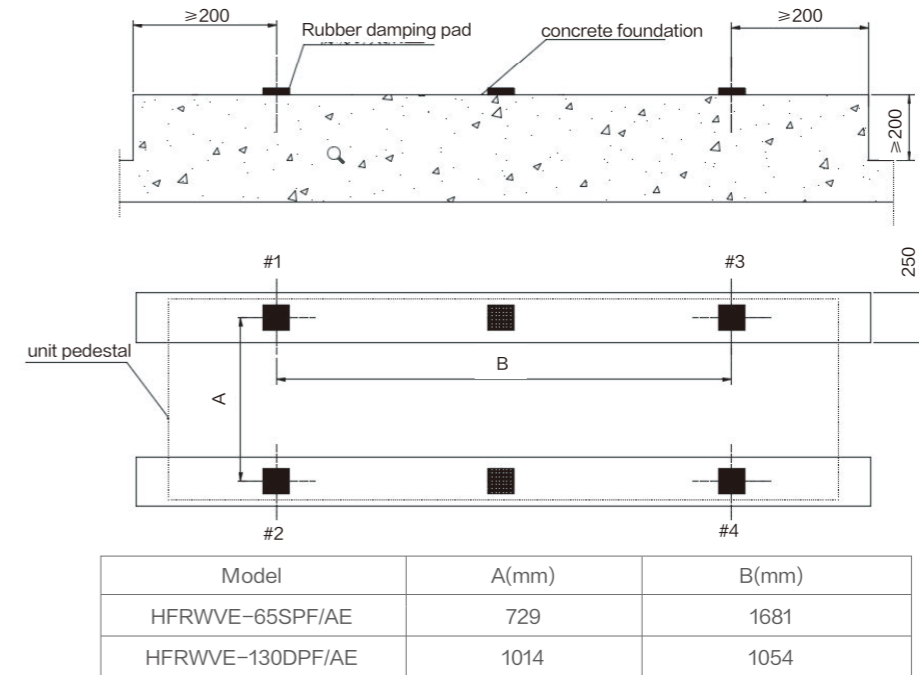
≥200

Rubber damping pad

concrete foundation

≥200

≥200

250

#1

#3

unit pedestal

B

A

#2

#4

| Model | A(mm) | B(mm) |
|---|---|---|
| HFRWVE-65SPF/AE | 729 | 1681 |
| HFRWVE-130DPF/AE | 1014 | 1054 |